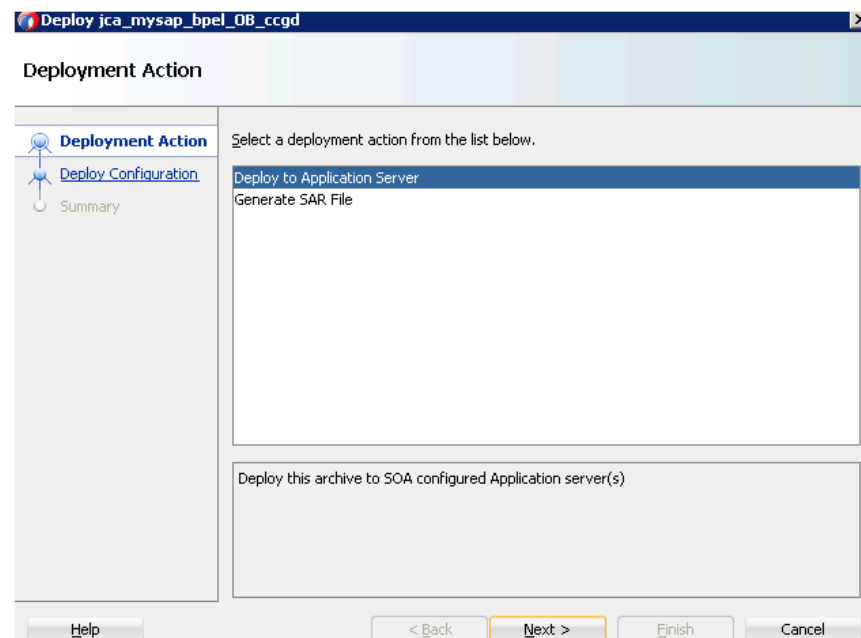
Deploy jca_mysap_bpel_OB_ccgd

Deployment Action

Deployment Action
Deploy Configuration
Summary

Select a deployment action from the list below.

Deploy to Application Server
Generate SAR File

Deploy this archive to SOA configured Application server(s)

Help
< Back
Next >
Finish
Cancel